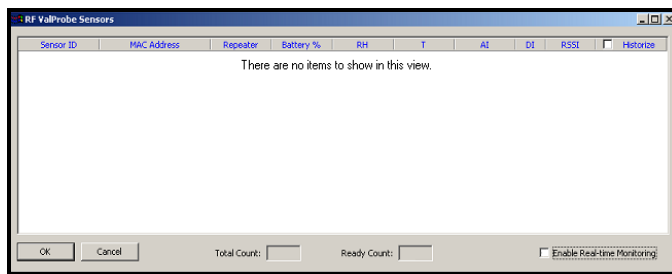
RF ValProbe Sensors

| Sensor ID | MAC Address | Repeater | Battery % | RH | T | AI | DI | RSSI | Historize |
|---|---|---|---|---|---|---|---|---|---|

There are no items to show in this view.

OK
Cancel
Total Count:
Ready Count:
Enable Real-time Monitoring